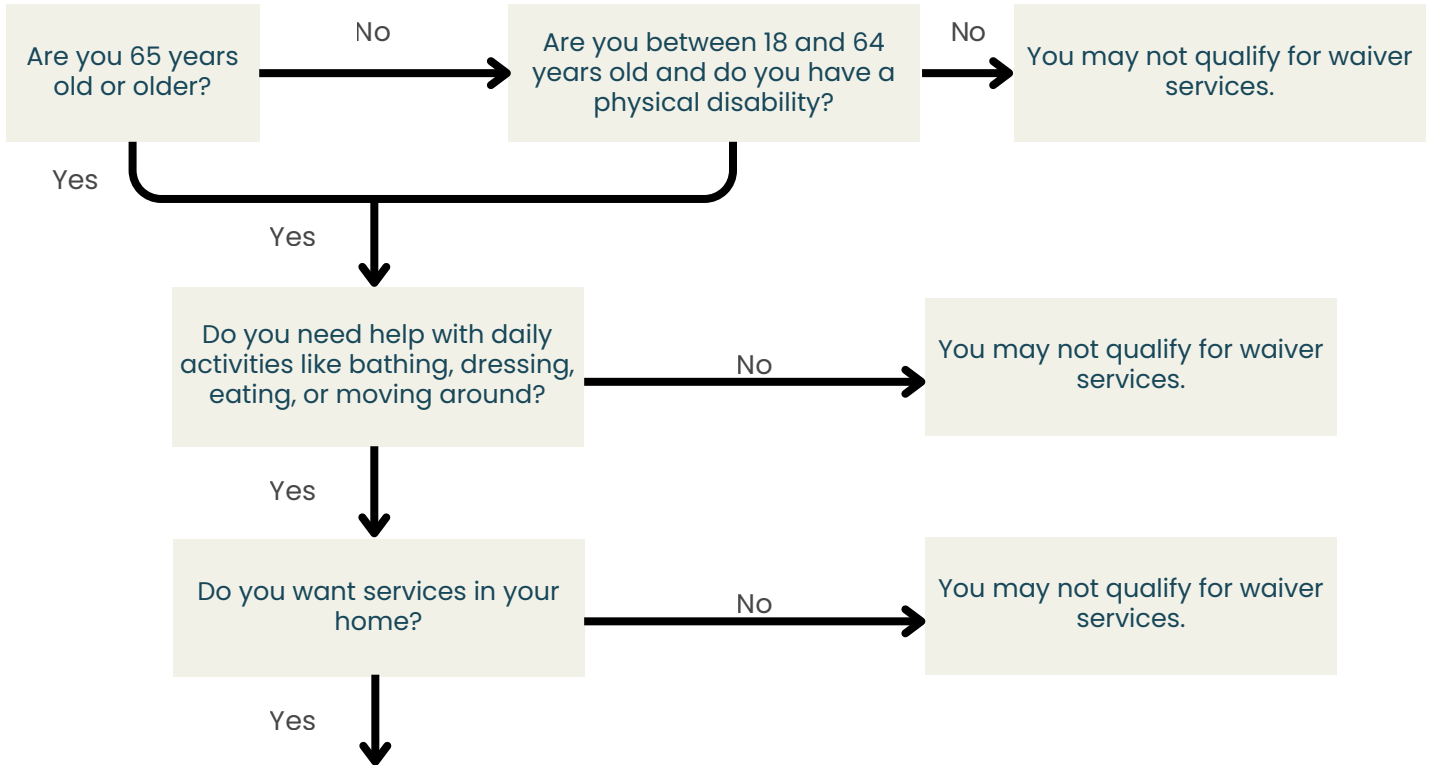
Are you 65 years old or older?

No

Are you between 18 and 64 years old and do you have a physical disability?

No

You may not qualify for waiver services.

Yes

Yes

Do you need help with daily activities like bathing, dressing, eating, or moving around?

No

You may not qualify for waiver services.

Yes

Do you want services in your home?

No

You may not qualify for waiver services.

Yes